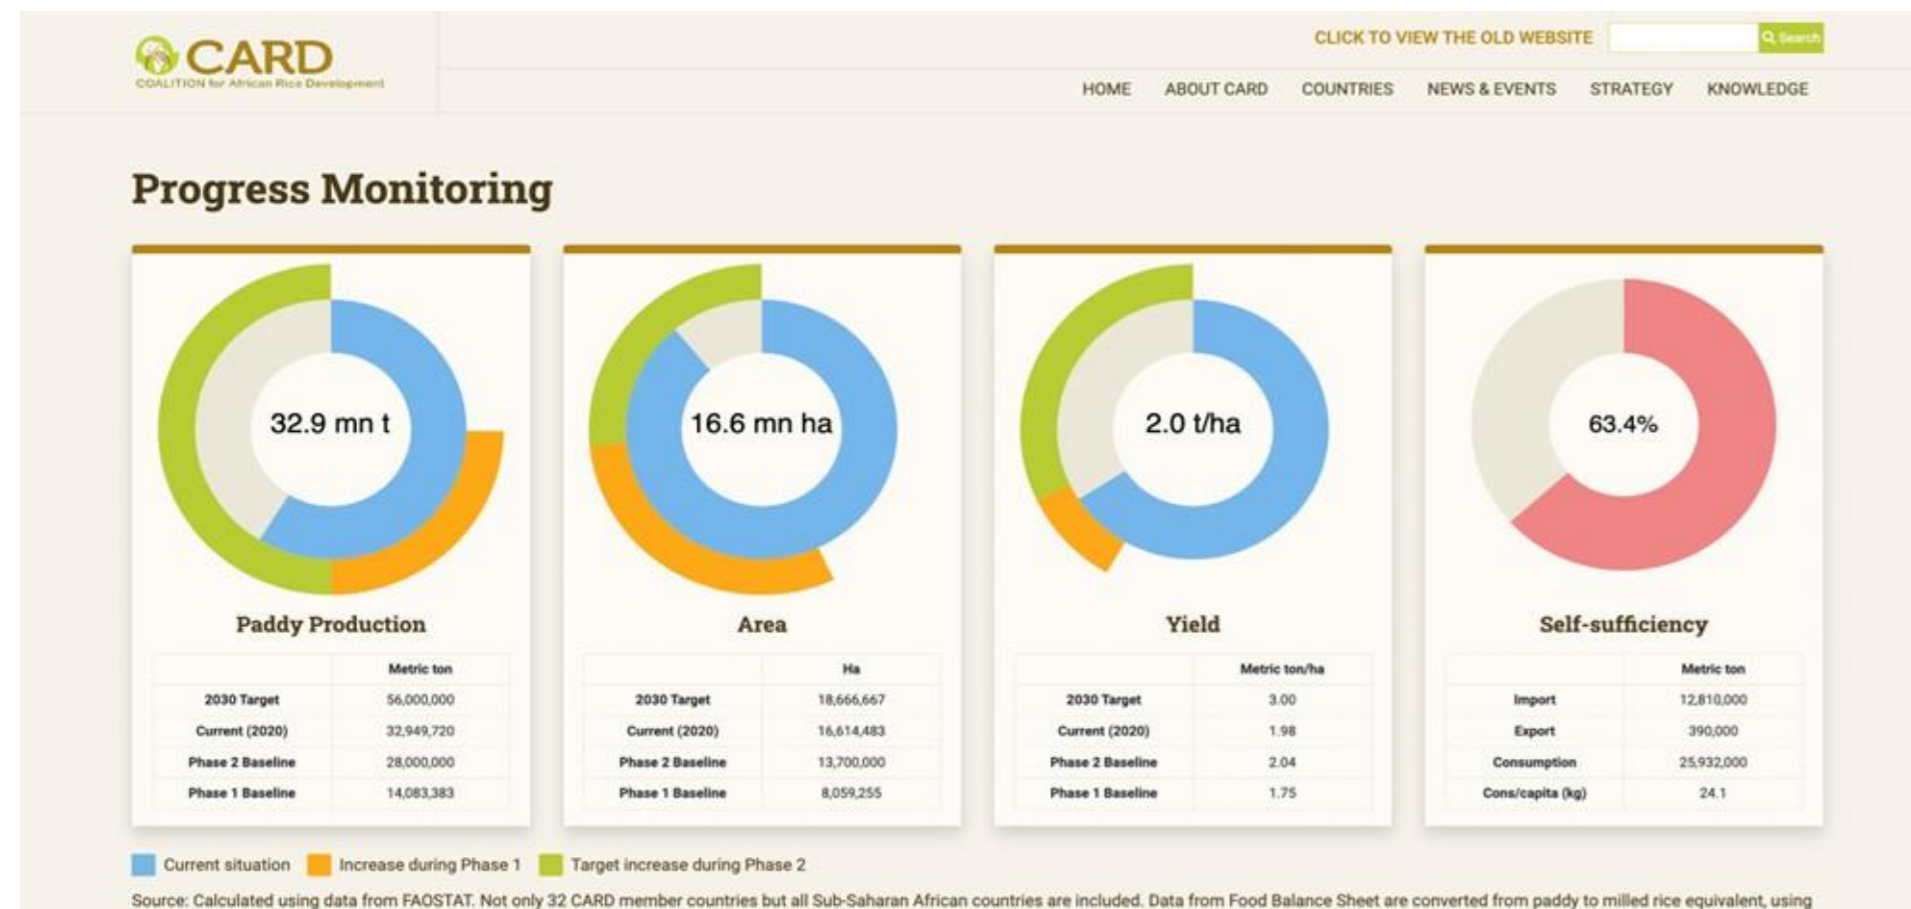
CARD
COALITION for African Rice Development

CLICK TO VIEW THE OLD WEBSITE Search

HOME ABOUT CARD COUNTRIES NEWS & EVENTS STRATEGY KNOWLEDGE

Progress Monitoring

32.9 mn t

Paddy Production

| | Metric ton |
|---|---|
| 2030 Target | 56,000,000 |
| Current (2020) | 32,949,720 |
| Phase 2 Baseline | 28,000,000 |
| Phase 1 Baseline | 14,083,383 |

16.6 mn ha

Area

| | Ha |
|---|---|
| 2030 Target | 18,666,667 |
| Current (2020) | 16,614,483 |
| Phase 2 Baseline | 13,700,000 |
| Phase 1 Baseline | 8,059,255 |

2.0 t/ha

Yield

| | Metric ton/ha |
|---|---|
| 2030 Target | 3.00 |
| Current (2020) | 1.98 |
| Phase 2 Baseline | 2.04 |
| Phase 1 Baseline | 1.75 |

63.4%

Self-sufficiency

| | Metric ton |
|---|---|
| Import | 12,810,000 |
| Export | 390,000 |
| Consumption | 25,932,000 |
| Cons/capita (kg) | 24.1 |

Current situation Increase during Phase 1 Target increase during Phase 2

Source: Calculated using data from FAOSTAT. Not only 32 CARD member countries but all Sub-Saharan African countries are included. Data from Food Balance Sheet are converted from paddy to milled rice equivalent, using